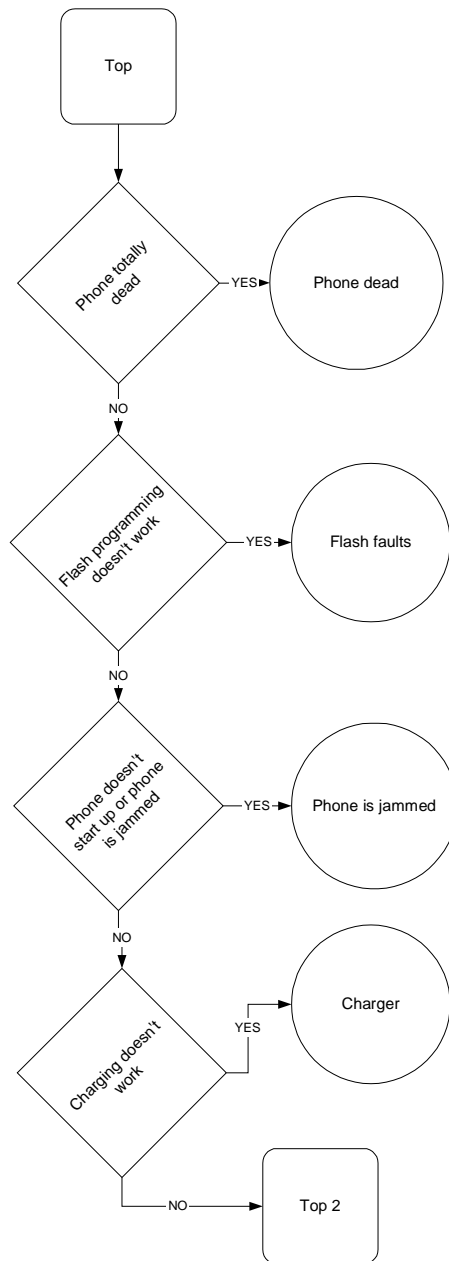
Top

Phone totally dead

YES

Phone dead

NO

Flash programming doesn't work

YES

Flash faults

NO

Phone doesn't start up or phone is jammed

YES

Phone is jammed

NO

Charging doesn't work

YES

Charger

NO

Top 2